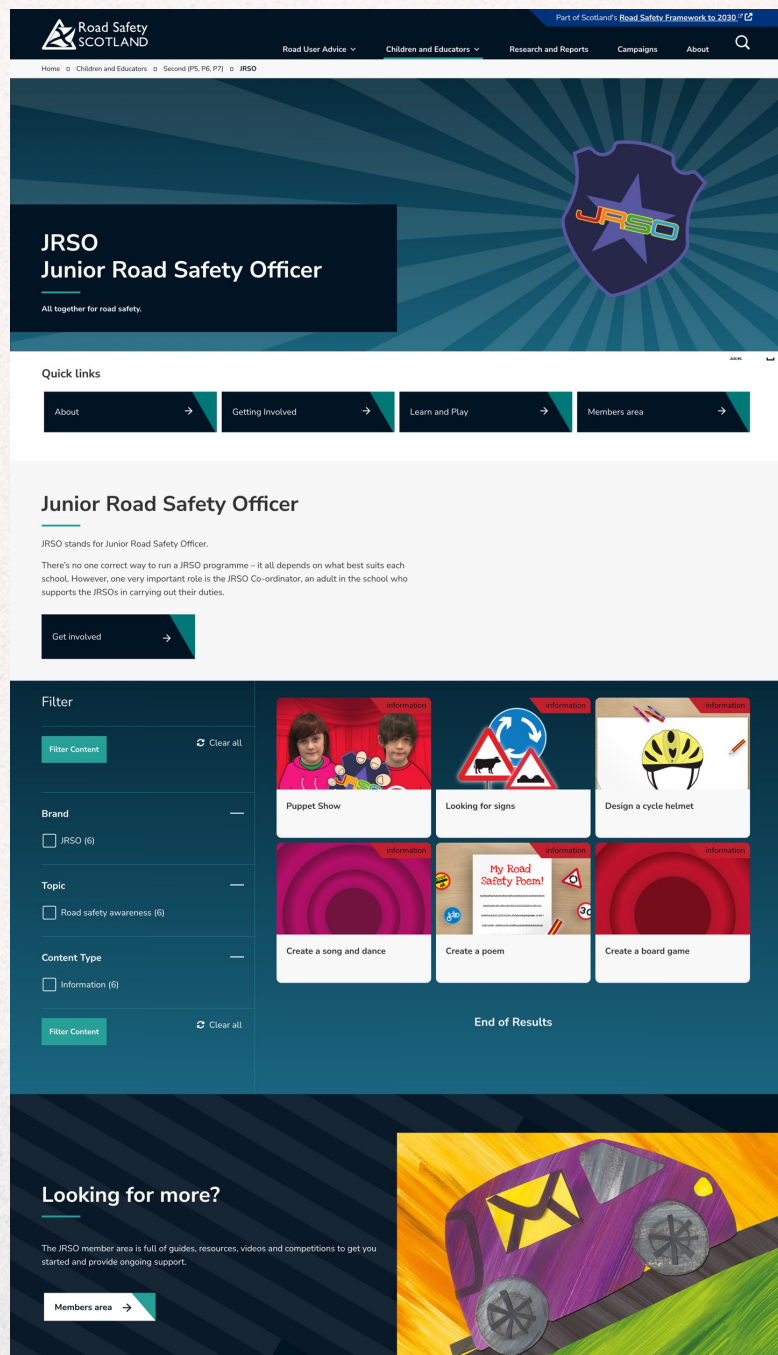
Part of Scotland's Road Safety Framework to 2030

Road Safety SCOTLAND

Road User Advice Children and Educators Research and Reports Campaigns About

Home Children and Educators Second (P5, P6, P7) JRSO

JRSO
Junior Road Safety Officer

All together for road safety.

JRSO

Quick links

About

Getting Involved

Learn and Play

Members area

Junior Road Safety Officer

JRSO stands for Junior Road Safety Officer.

There's no one correct way to run a JRSO programme – it all depends on what best suits each school. However, one very important role is the JRSO Co-ordinator, an adult in the school who supports the JRSOs in carrying out their duties.

Get involved

Filter

Filter Content

Clear all

Brand

JRSO (6)

Topic

Road safety awareness (6)

Content Type

Information (6)

Filter Content

Clear all

information
Puppet Show

information
Looking for signs

information
Design a cycle helmet

information
Create a song and dance

information
My Road Safety Poem!
Create a poem

information
Create a board game

End of Results

Looking for more?

The JRSO member area is full of guides, resources, videos and competitions to get you started and provide ongoing support.

Members area